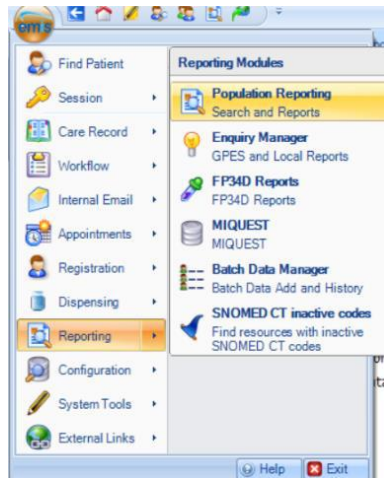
emis

Find Patient
Session
Care Record
Workflow
Internal Email
Appointments
Registration
Dispensing
Reporting
Configuration
System Tools
External Links

Reporting Modules

Population Reporting
Search and Reports

Enquiry Manager
GPES and Local Reports

FP34D Reports
FP34D Reports

MIQUEST
MIQUEST

Batch Data Manager
Batch Data Add and History

SNOMED CT inactive codes
Find resources with inactive SNOMED CT codes

Help
Exit